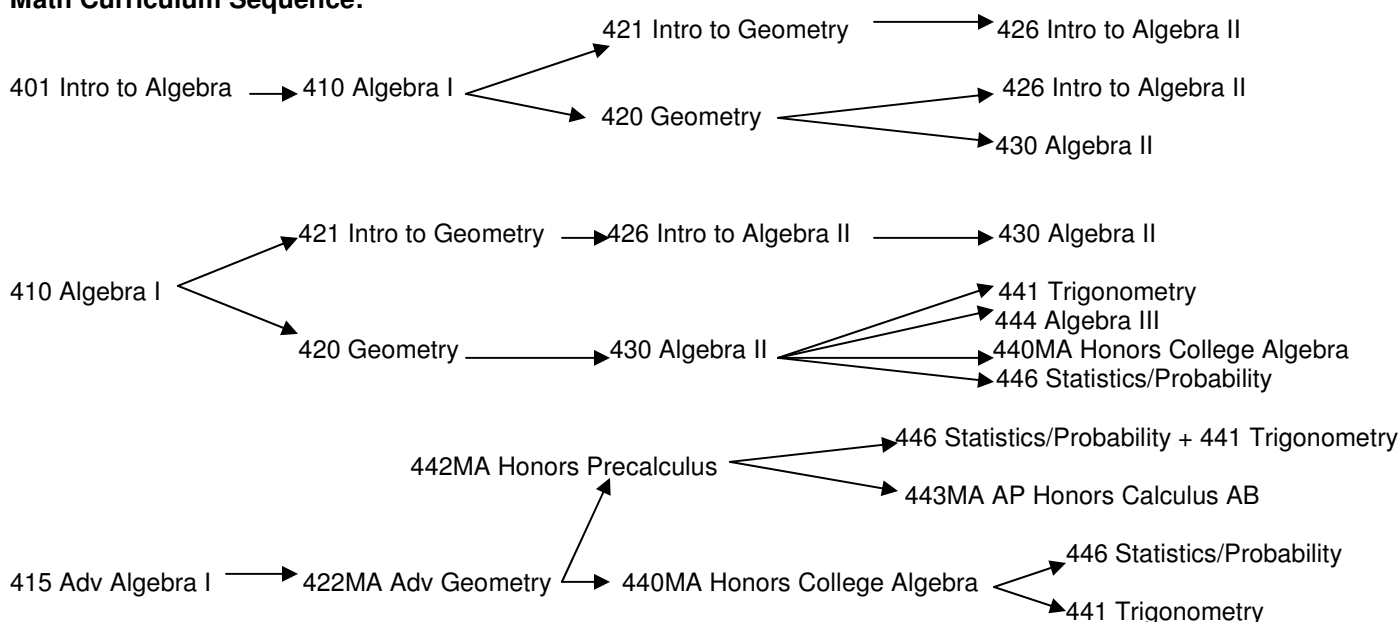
Math Curriculum Sequence:

401 Intro to Algebra

410 Algebra I

421 Intro to Geometry

426 Intro to Algebra II

420 Geometry

426 Intro to Algebra II

430 Algebra II

410 Algebra I

421 Intro to Geometry

426 Intro to Algebra II

430 Algebra II

420 Geometry

430 Algebra II

441 Trigonometry

444 Algebra III

440MA Honors College Algebra

446 Statistics/Probability

442MA Honors Precalculus

446 Statistics/Probability + 441 Trigonometry

443MA AP Honors Calculus AB

415 Adv Algebra I

422MA Adv Geometry

440MA Honors College Algebra

446 Statistics/Probability

441 Trigonometry